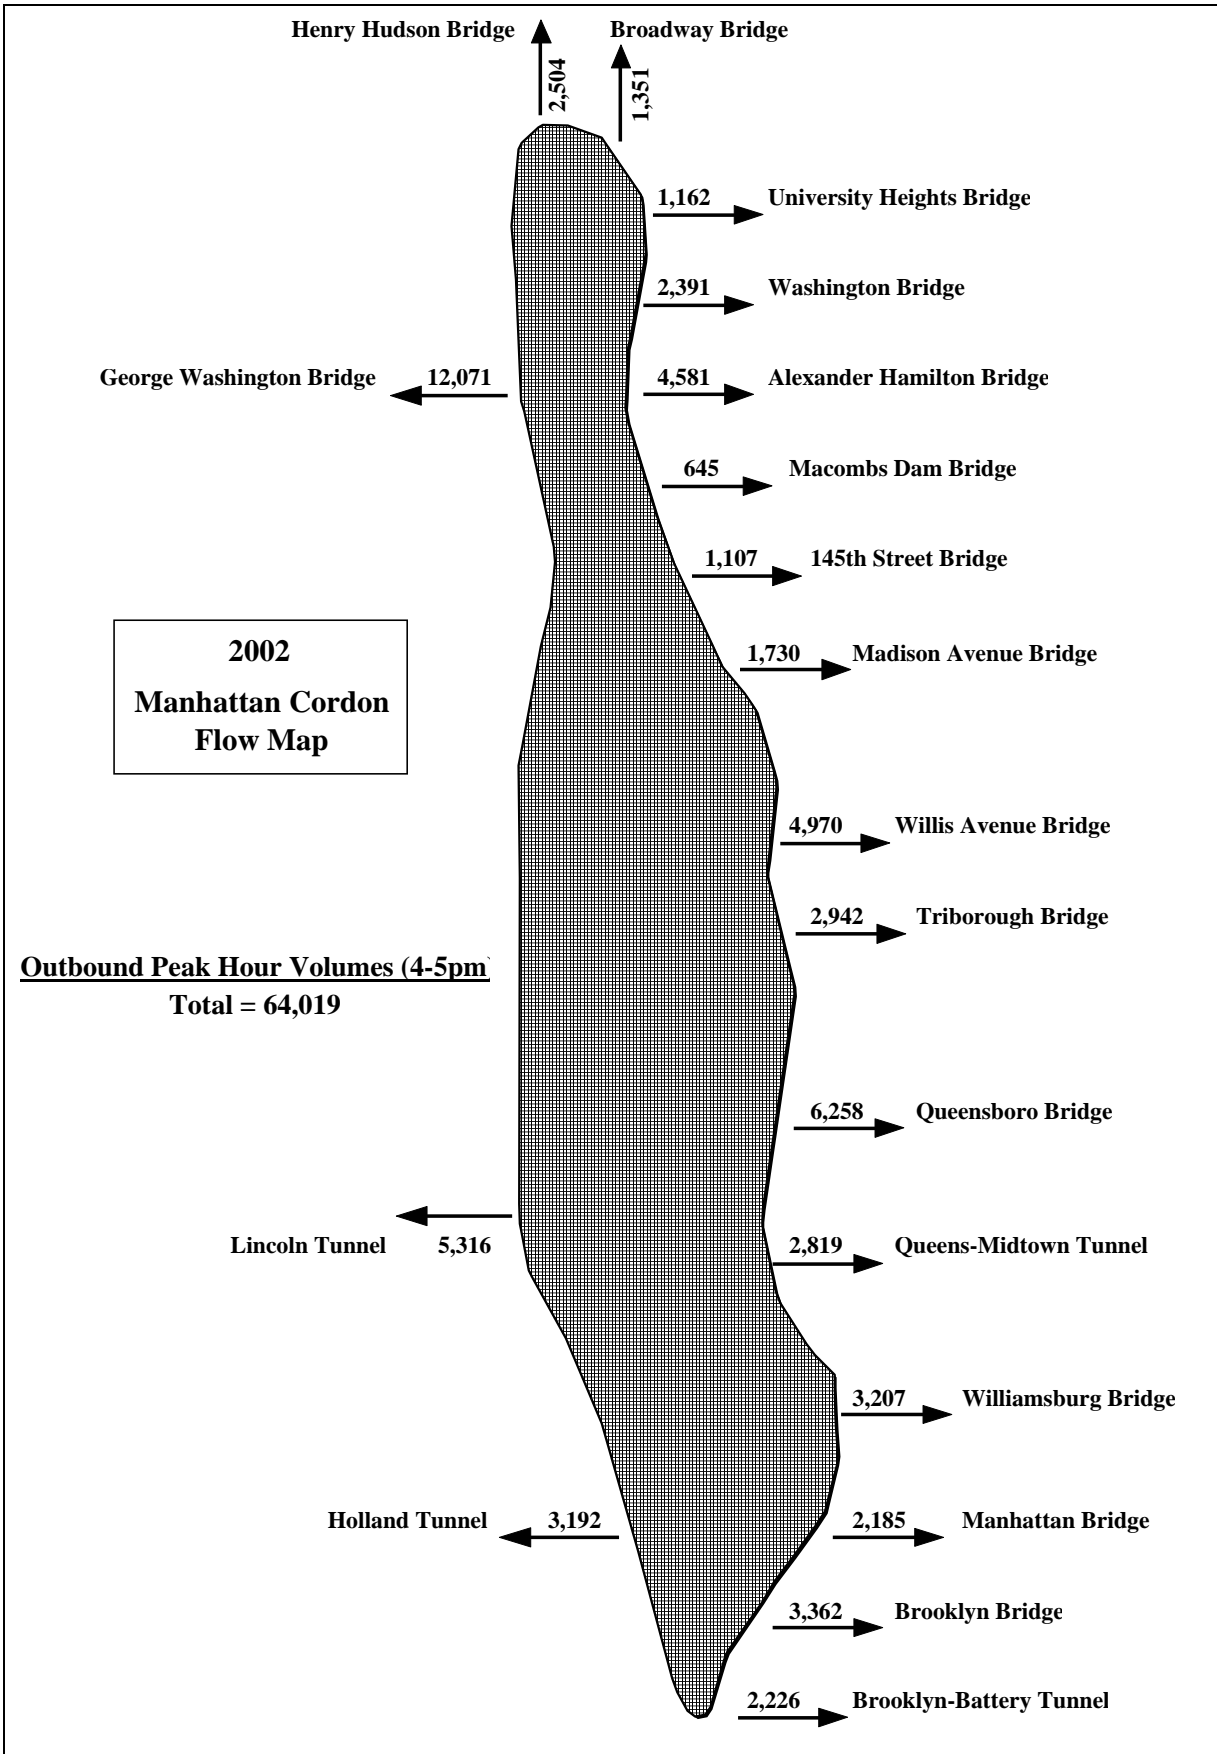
Henry Hudson Bridge

2,504

Broadway Bridge

1,351

1,162 University Heights Bridge

2,391 Washington Bridge

George Washington Bridge 12,071

4,581 Alexander Hamilton Bridge

645 Macombs Dam Bridge

1,107 145th Street Bridge

2002
Manhattan Cordon
Flow Map

1,730 Madison Avenue Bridge

4,970 Willis Avenue Bridge

2,942 Triborough Bridge

Outbound Peak Hour Volumes (4-5pm)
Total = 64,019

6,258 Queensboro Bridge

Lincoln Tunnel 5,316

2,819 Queens-Midtown Tunnel

3,207 Williamsburg Bridge

Holland Tunnel 3,192

2,185 Manhattan Bridge

3,362 Brooklyn Bridge

2,226 Brooklyn-Battery Tunnel